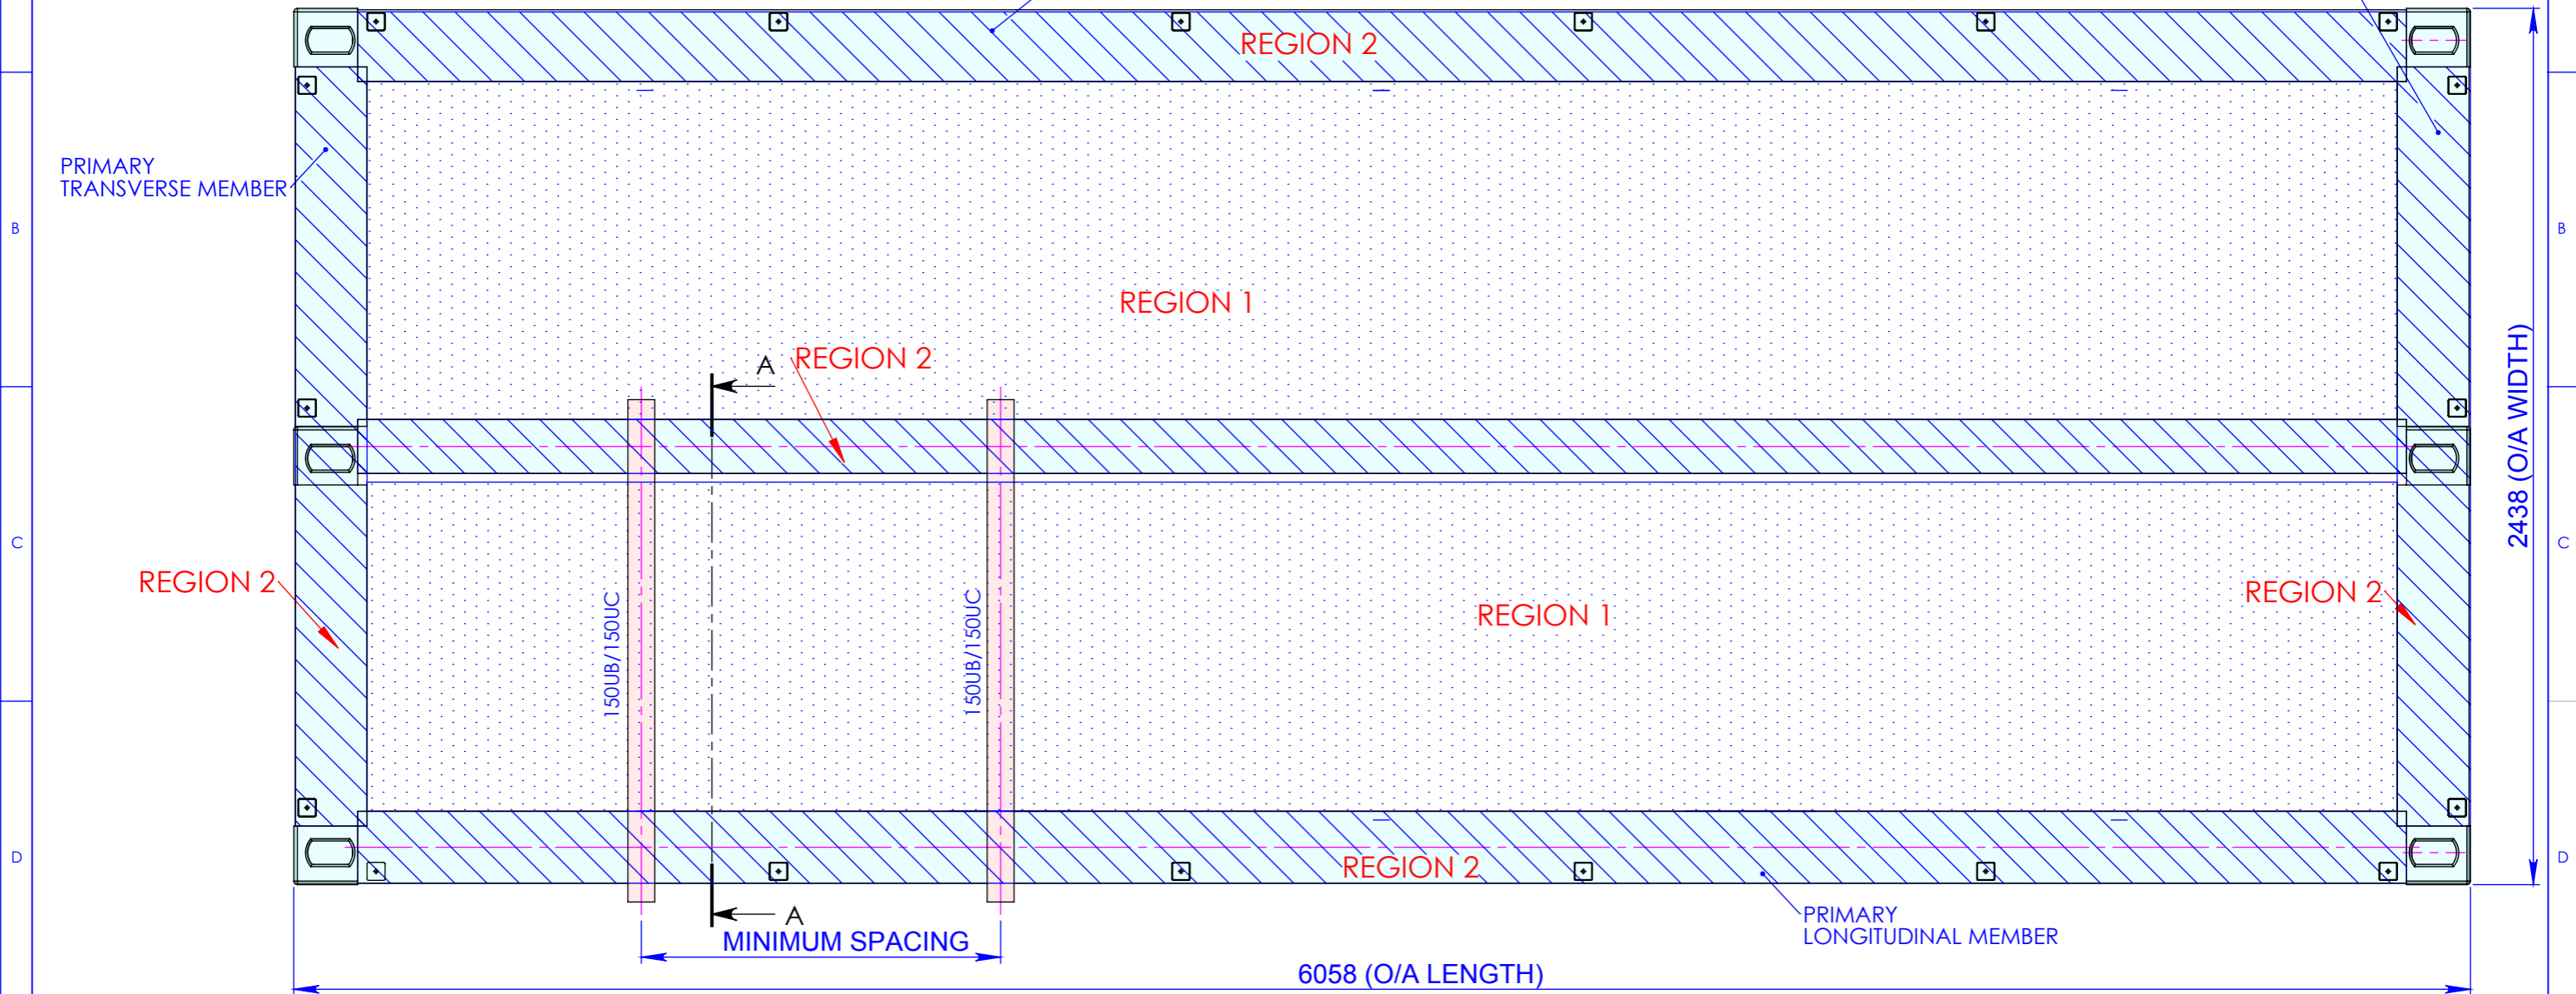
REGION 2

PRIMARY
TRANSVERSE MEMBER

B

B

REGION 1

A

REGION 2

C

C

REGION 2

REGION 2

REGION 1

150UB/150UC

150UB/150UC

2438 (O/A WIDTH)

D

D

REGION 2

A

PRIMARY
LONGITUDINAL MEMBER

MINIMUM SPACING

6058 (O/A LENGTH)